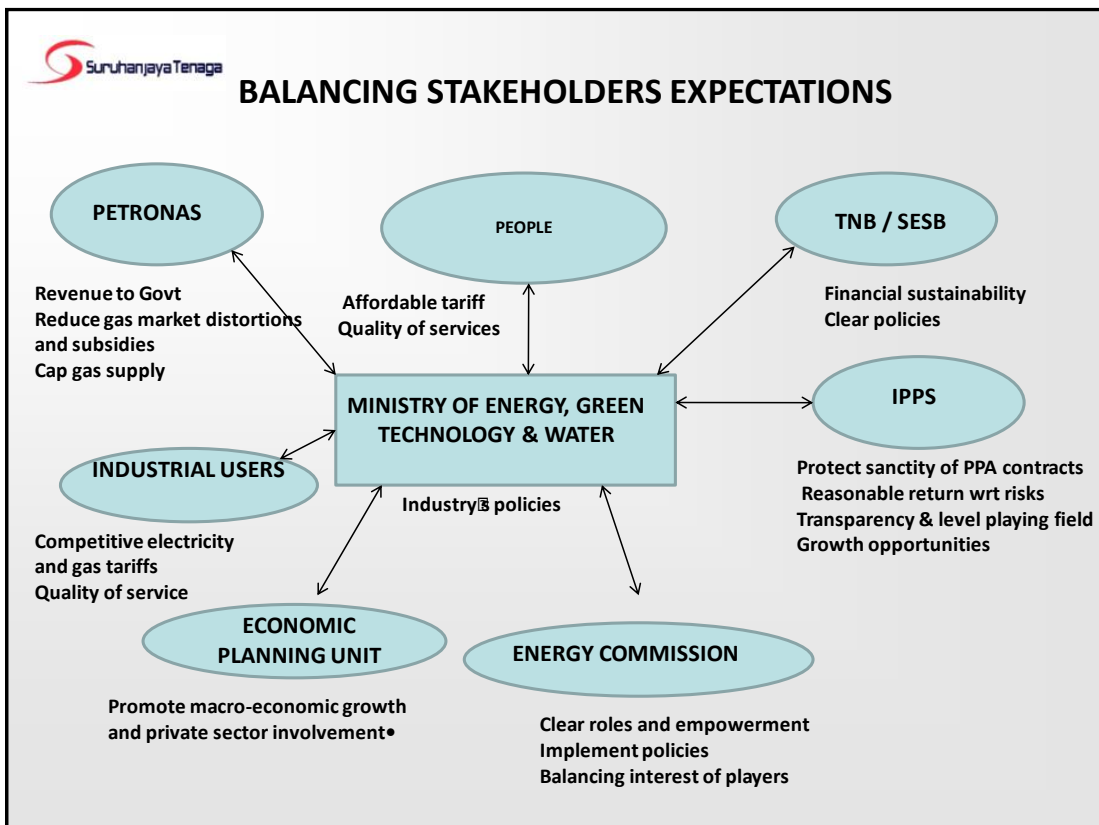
Suruhanjaya Tenaga

BALANCING STAKEHOLDERS EXPECTATIONS

PETRONAS

Revenue to Govt
Reduce gas market distortions and subsidies
Cap gas supply

PEOPLE

Affordable tariff
Quality of services

TNB / SESB

Financial sustainability
Clear policies

MINISTRY OF ENERGY, GREEN TECHNOLOGY & WATER

IPPS

Protect sanctity of PPA contracts
Reasonable return wrt risks
Transparency & level playing field
Growth opportunities

INDUSTRIAL USERS

Industry policies

Competitive electricity and gas tariffs
Quality of service

ECONOMIC PLANNING UNIT

Promote macro-economic growth and private sector involvement•

ENERGY COMMISSION

Clear roles and empowerment
Implement policies
Balancing interest of players